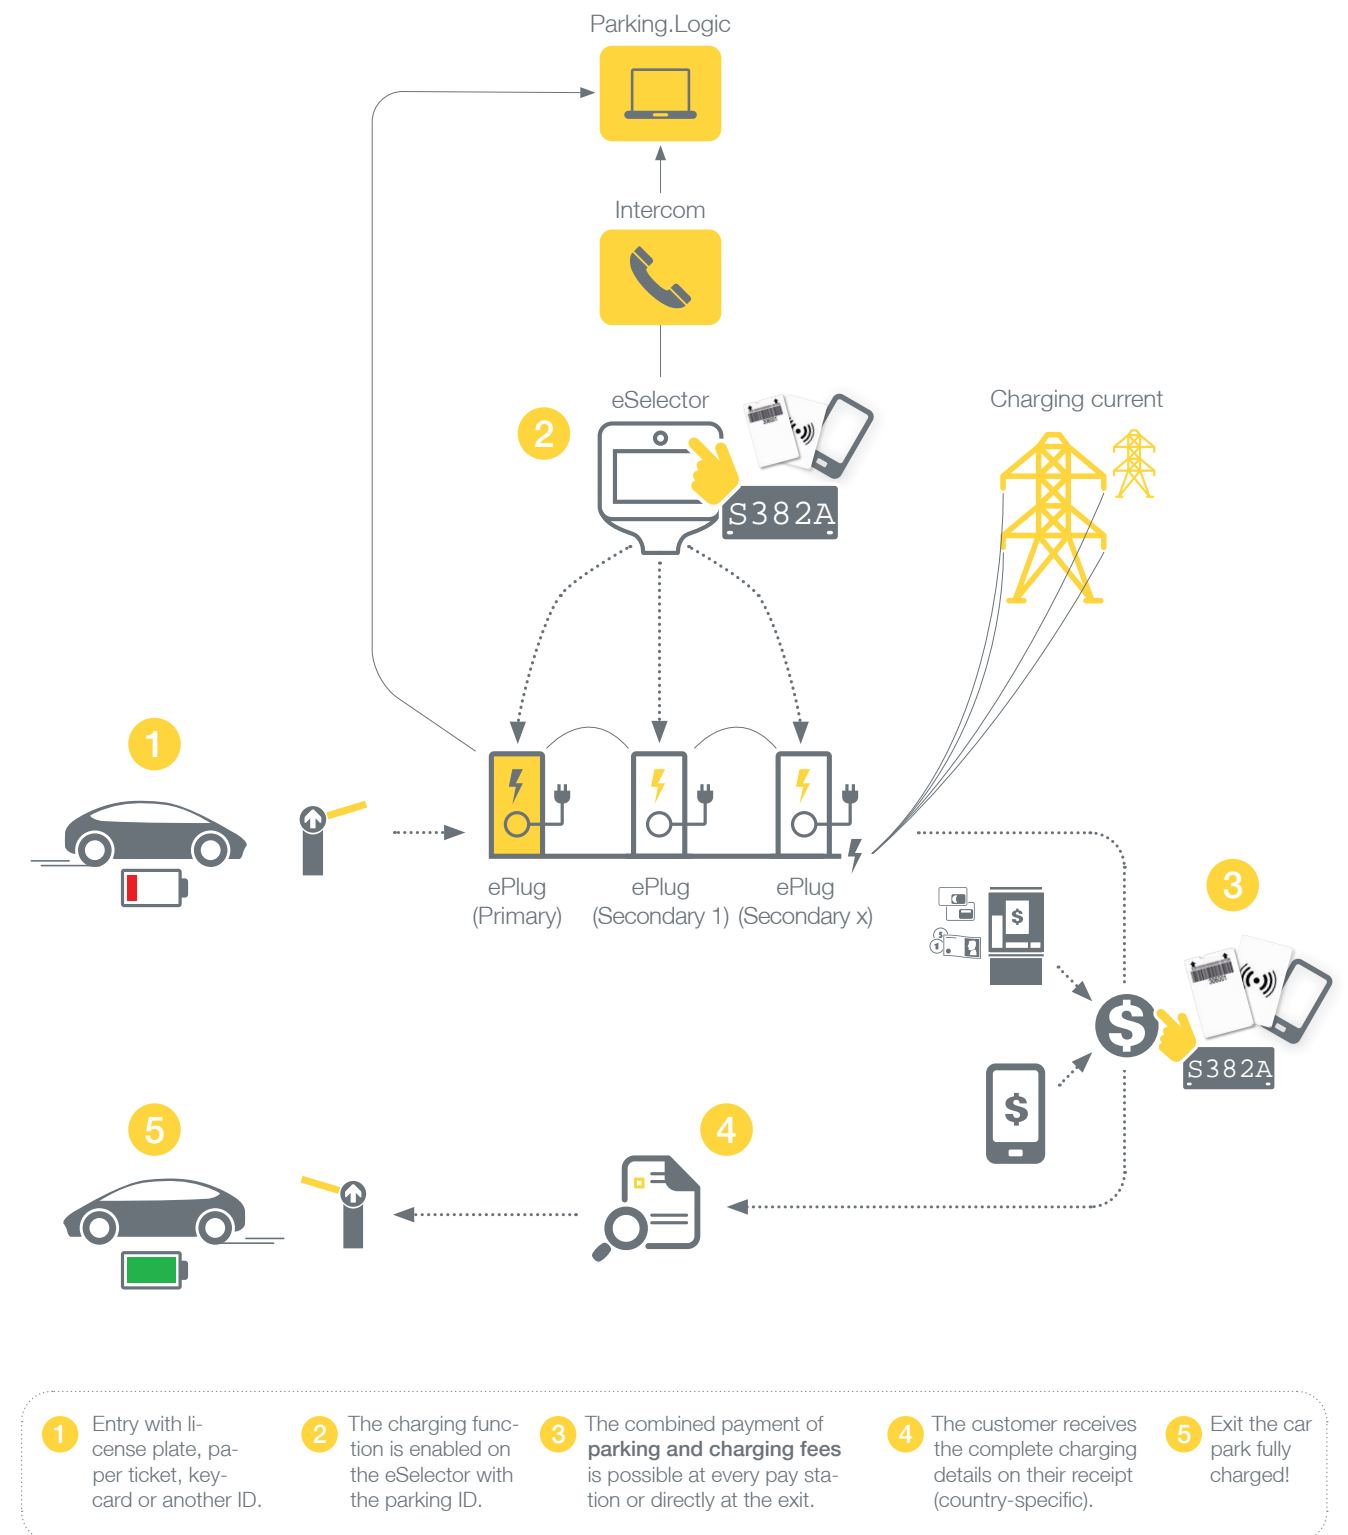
Parking.Logic

Intercom

eSelector

2

S382A

Charging current

1

ePlug (Primary)

ePlug (Secondary 1)

ePlug (Secondary x)

3

$

$

S382A

$

5

4

1 Entry with license plate, paper ticket, keycard or another ID.

2 The charging function is enabled on the eSelector with the parking ID.

3 The combined payment of **parking and charging fees** is possible at every pay station or directly at the exit.

4 The customer receives the complete charging details on their receipt (country-specific).

5 Exit the car park fully charged!